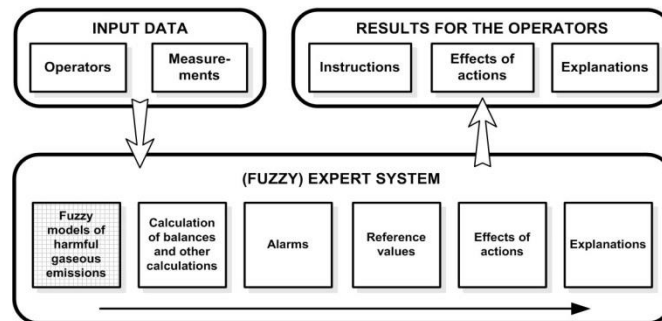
INPUT DATA

Operators

Measurements

RESULTS FOR THE OPERATORS

Instructions

Effects of actions

Explanations

(FUZZY) EXPERT SYSTEM

Fuzzy models of harmful gaseous emissions

Calculation of balances and other calculations

Alarms

Reference values

Effects of actions

Explanations